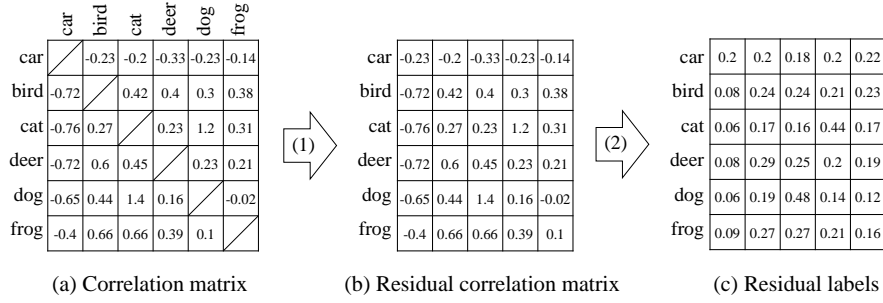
| | car | bird | cat | deer | dog | frog |
|---|---|---|---|---|---|---|
| car | | -0.23 | -0.2 | -0.33 | -0.23 | -0.14 |
| bird | -0.72 | | 0.42 | 0.4 | 0.3 | 0.38 |
| cat | -0.76 | 0.27 | | 0.23 | 1.2 | 0.31 |
| deer | -0.72 | 0.6 | 0.45 | | 0.23 | 0.21 |
| dog | -0.65 | 0.44 | 1.4 | 0.16 | | -0.02 |
| frog | -0.4 | 0.66 | 0.66 | 0.39 | 0.1 | |

(1)

| | | | | | |
|---|---|---|---|---|---|
| car | -0.23 | -0.2 | -0.33 | -0.23 | -0.14 |
| bird | -0.72 | 0.42 | 0.4 | 0.3 | 0.38 |
| cat | -0.76 | 0.27 | 0.23 | 1.2 | 0.31 |
| deer | -0.72 | 0.6 | 0.45 | 0.23 | 0.21 |
| dog | -0.65 | 0.44 | 1.4 | 0.16 | -0.02 |
| frog | -0.4 | 0.66 | 0.66 | 0.39 | 0.1 |

(2)

| | | | | | |
|---|---|---|---|---|---|
| car | 0.2 | 0.2 | 0.18 | 0.2 | 0.22 |
| bird | 0.08 | 0.24 | 0.24 | 0.21 | 0.23 |
| cat | 0.06 | 0.17 | 0.16 | 0.44 | 0.17 |
| deer | 0.08 | 0.29 | 0.25 | 0.2 | 0.19 |
| dog | 0.06 | 0.19 | 0.48 | 0.14 | 0.12 |
| frog | 0.09 | 0.27 | 0.27 | 0.21 | 0.16 |

(a) Correlation matrix

(b) Residual correlation matrix

(c) Residual labels